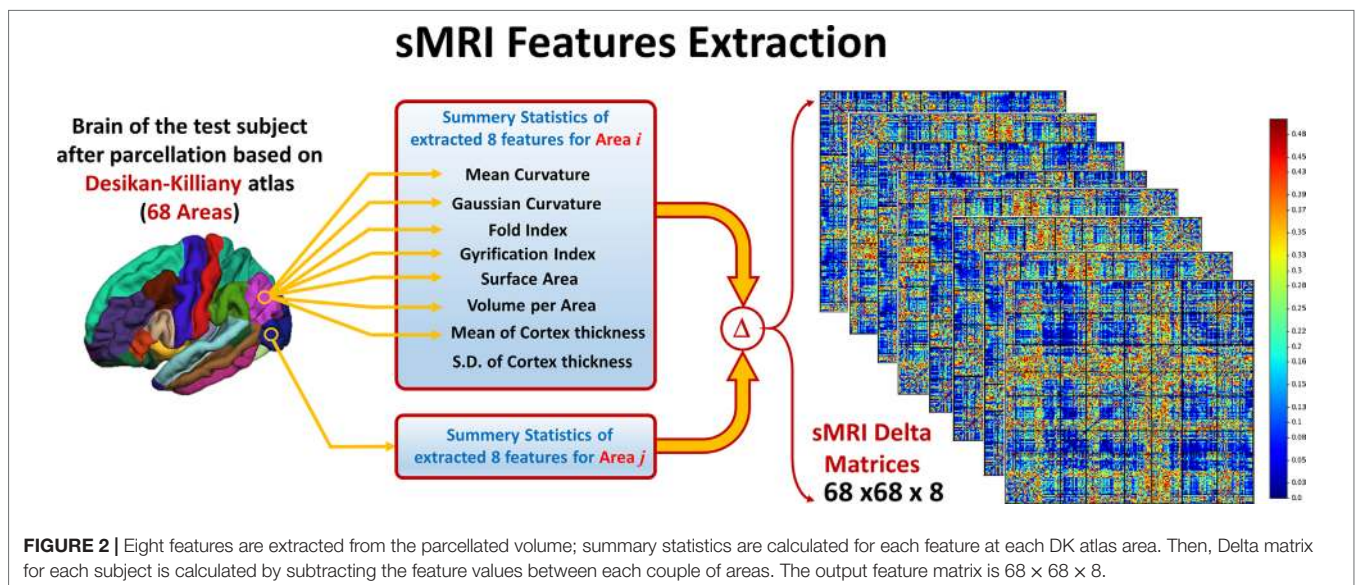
sMRI Features Extraction

Brain of the test subject after parcellation based on Desikan-Killiany atlas (68 Areas)

Summery Statistics of extracted 8 features for Area $i$

Mean Curvature
Gaussian Curvature
Fold Index
Gyrification Index
Surface Area
Volume per Area
Mean of Cortex thickness
S.D. of Cortex thickness

Summery Statistics of extracted 8 features for Area $j$

$\Delta$

sMRI Delta Matrices
68 x68 x 8

0.48
0.45
0.43
0.39
0.37
0.35
0.33
0.3
0.28
0.25
0.22
0.2
0.16
0.15
0.13
0.1
0.08
0.05
0.03
0.0

FIGURE 2 | Eight features are extracted from the parcellated volume; summary statistics are calculated for each feature at each DK atlas area. Then, Delta matrix for each subject is calculated by subtracting the feature values between each couple of areas. The output feature matrix is $68 \times 68 \times 8$.